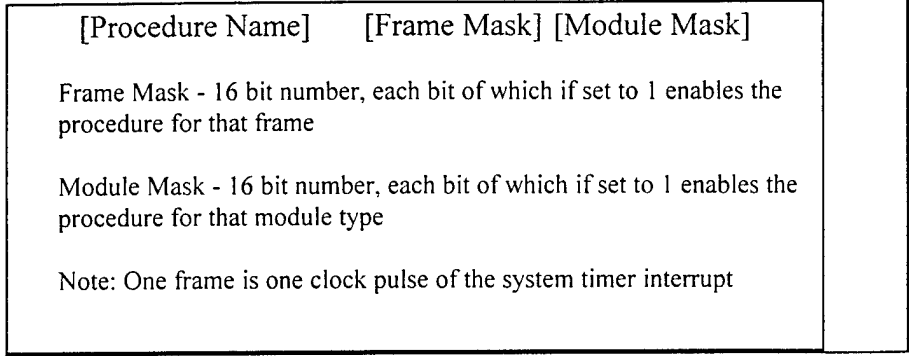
[Procedure Name] [Frame Mask] [Module Mask]

Frame Mask - 16 bit number, each bit of which if set to 1 enables the procedure for that frame

Module Mask - 16 bit number, each bit of which if set to 1 enables the procedure for that module type

Note: One frame is one clock pulse of the system timer interrupt